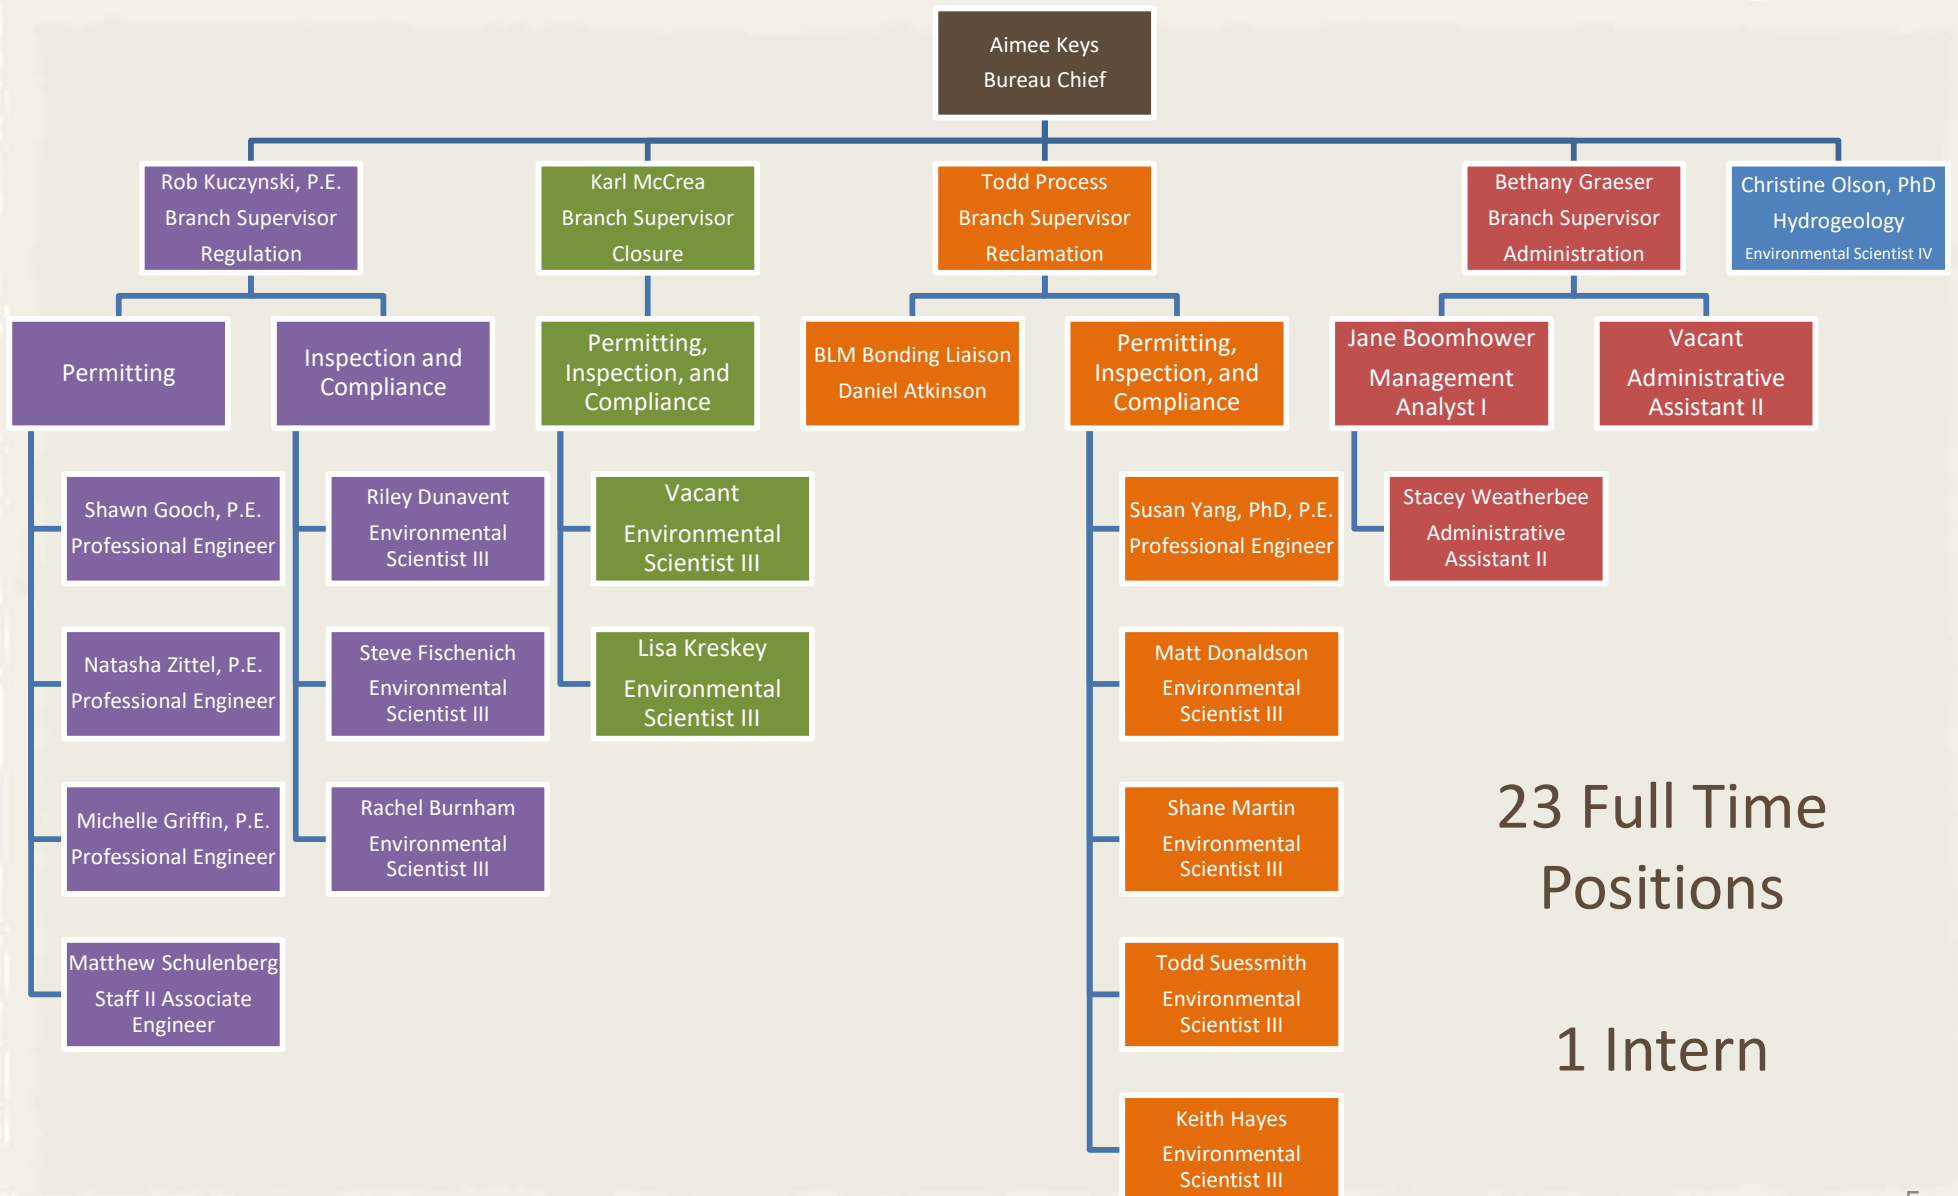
Aimee Keys
Bureau Chief

Rob Kuczynski, P.E.
Branch Supervisor
Regulation

Permitting

Shawn Gooch, P.E.
Professional Engineer

Natasha Zittel, P.E.
Professional Engineer

Michelle Griffin, P.E.
Professional Engineer

Matthew Schulenberg
Staff II Associate Engineer

Inspection and Compliance

Riley Dunavent
Environmental Scientist III

Steve Fischenich
Environmental Scientist III

Rachel Burnham
Environmental Scientist III

Karl McCrea
Branch Supervisor
Closure

Permitting, Inspection, and Compliance

Vacant
Environmental Scientist III

Lisa Kreskey
Environmental Scientist III

Todd Process
Branch Supervisor
Reclamation

BLM Bonding Liaison
Daniel Atkinson

Permitting, Inspection, and Compliance

Susan Yang, PhD, P.E.
Professional Engineer

Matt Donaldson
Environmental Scientist III

Shane Martin
Environmental Scientist III

Todd Suessmith
Environmental Scientist III

Keith Hayes
Environmental Scientist III

Bethany Graeser
Branch Supervisor
Administration

Jane Boomhower
Management Analyst I

Stacey Weatherbee
Administrative Assistant II

Vacant
Administrative Assistant II

Christine Olson, PhD
Hydrogeology
Environmental Scientist IV

23 Full Time Positions

1 Intern